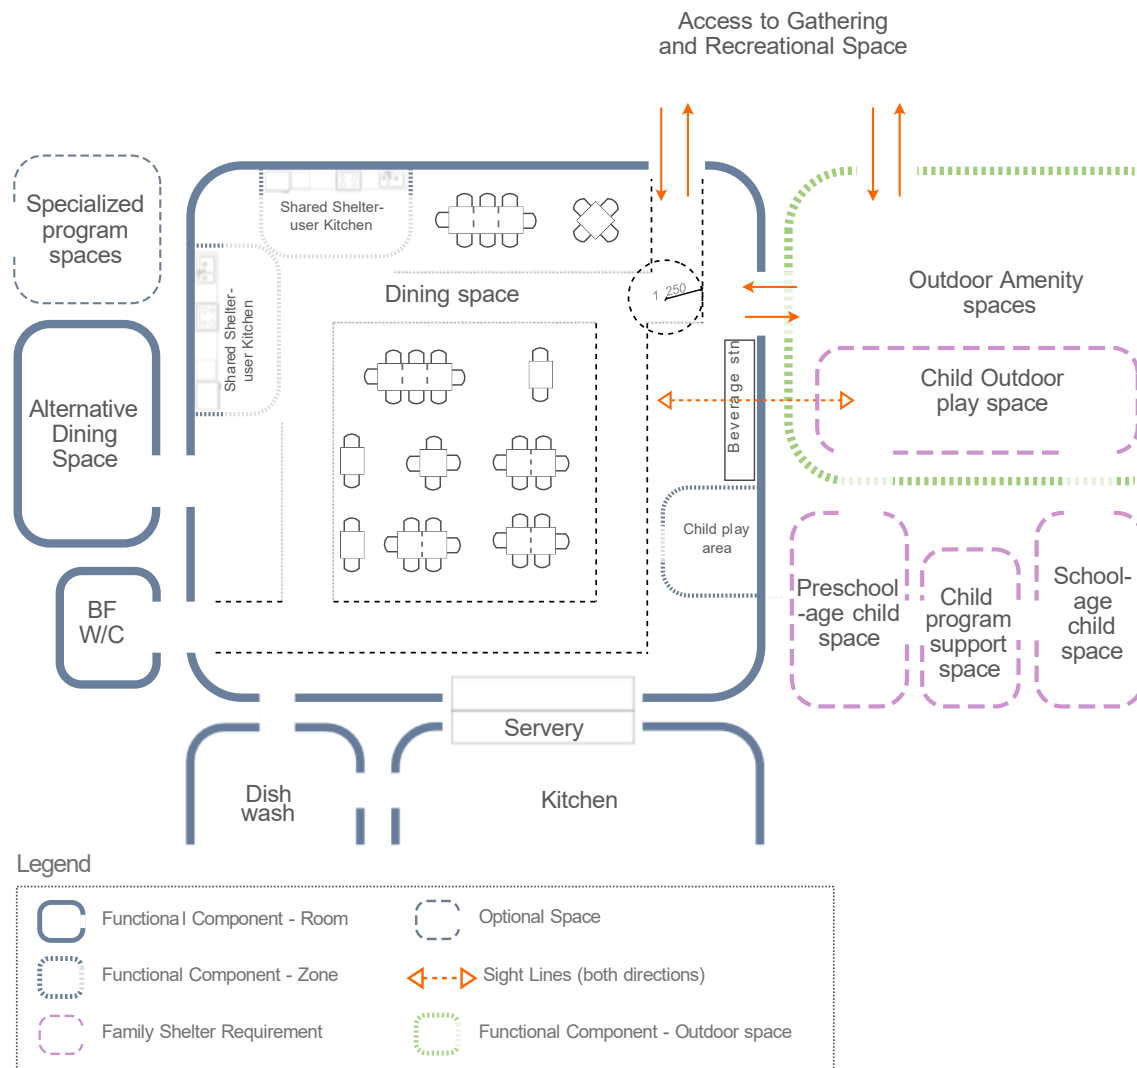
Access to Gathering and Recreational Space

Specialized program spaces

Shared Shelter-user Kitchen

Dining space

1 250

Outdoor Amenity spaces

Shared Shelter-user Kitchen

Beverage stn

Child Outdoor play space

Alternative Dining Space

Child play area

Preschool -age child space

Child program support space

School-age child space

BF W/C

Servery

Dish wash

Kitchen

Legend

Functional Component - Room

Optional Space

Functional Component - Zone

Sight Lines (both directions)

Family Shelter Requirement

Functional Component - Outdoor space